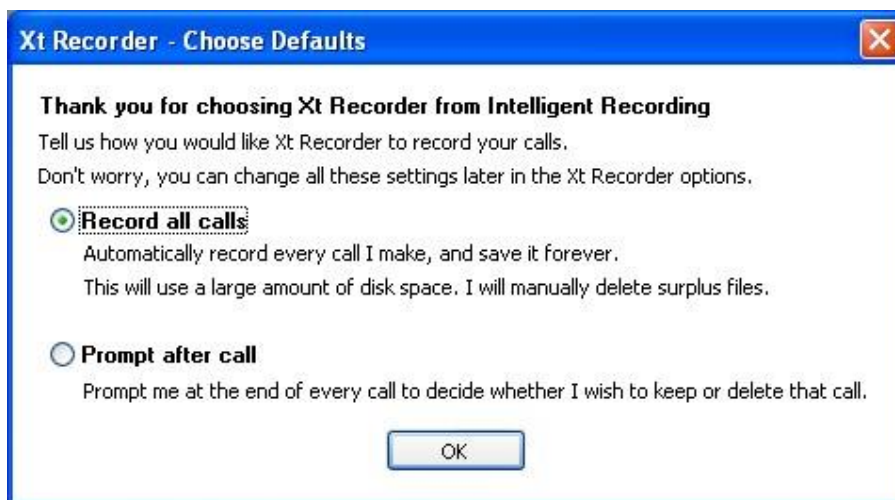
Xt Recorder - Choose Defaults

Thank you for choosing Xt Recorder from Intelligent Recording

Tell us how you would like Xt Recorder to record your calls.

Don't worry, you can change all these settings later in the Xt Recorder options.

Record all calls

Automatically record every call I make, and save it forever.

This will use a large amount of disk space. I will manually delete surplus files.

Prompt after call

Prompt me at the end of every call to decide whether I wish to keep or delete that call.

OK